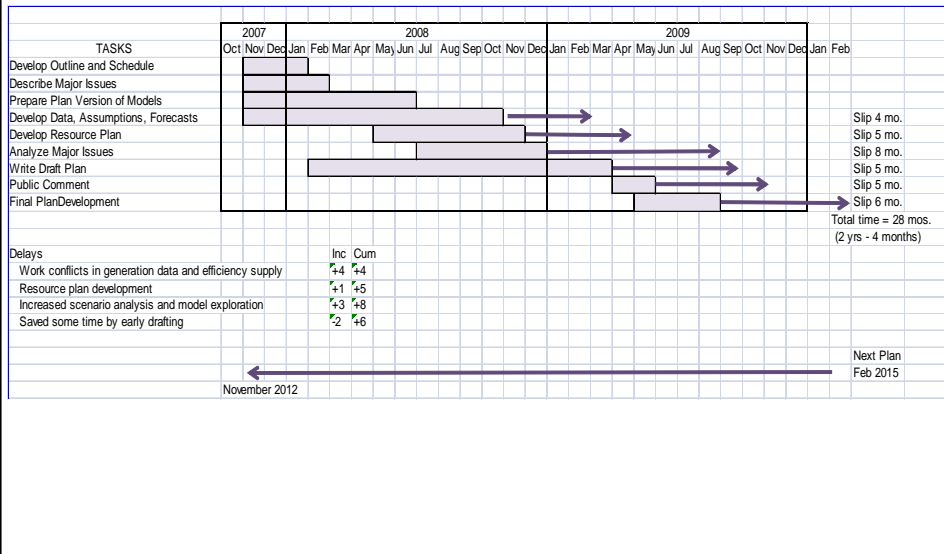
| TASKS | 2007 Oct | Nov | Dec | 2008 Jan | Feb | Mar | Apr | May | Jun | Jul | Aug | Sep | Oct | Nov | Dec | 2009 Jan | Feb | Mar | Apr | May | Jun | Jul | Aug | Sep | Oct | Nov | Dec | Jan | Feb | |
|---|---|---|---|---|---|---|---|---|---|---|---|---|---|---|---|---|---|---|---|---|---|---|---|---|---|---|---|---|---|---|
| Develop Outline and Schedule | | | | | | | | | | | | | | | | | | | | | | | | | | | | | | |
| Describe Major Issues | | | | | | | | | | | | | | | | | | | | | | | | | | | | | | |
| Prepare Plan Version of Models | | | | | | | | | | | | | | | | | | | | | | | | | | | | | | |
| Develop Data, Assumptions, Forecasts | | | | | | | | | | | | | | | | | | | | | | | | | | | | | | Slip 4 mo. |
| Develop Resource Plan | | | | | | | | | | | | | | | | | | | | | | | | | | | | | | Slip 5 mo. |
| Analyze Major Issues | | | | | | | | | | | | | | | | | | | | | | | | | | | | | | Slip 8 mo. |
| Write Draft Plan | | | | | | | | | | | | | | | | | | | | | | | | | | | | | | Slip 5 mo. |
| Public Comment | | | | | | | | | | | | | | | | | | | | | | | | | | | | | | Slip 5 mo. |
| Final PlanDevelopment | | | | | | | | | | | | | | | | | | | | | | | | | | | | | | Slip 6 mo. |

Total time = 28 mos.
(2 yrs - 4 months)

| Delays | Inc | Cum |
|---|---|---|
| Work conflicts in generation data and efficiency supply | +4 | +4 |
| Resource plan development | +1 | +5 |
| Increased scenario analysis and model exploration | +3 | +8 |
| Saved some time by early drafting | -2 | +6 |

Next Plan
Feb 2015

November 2012